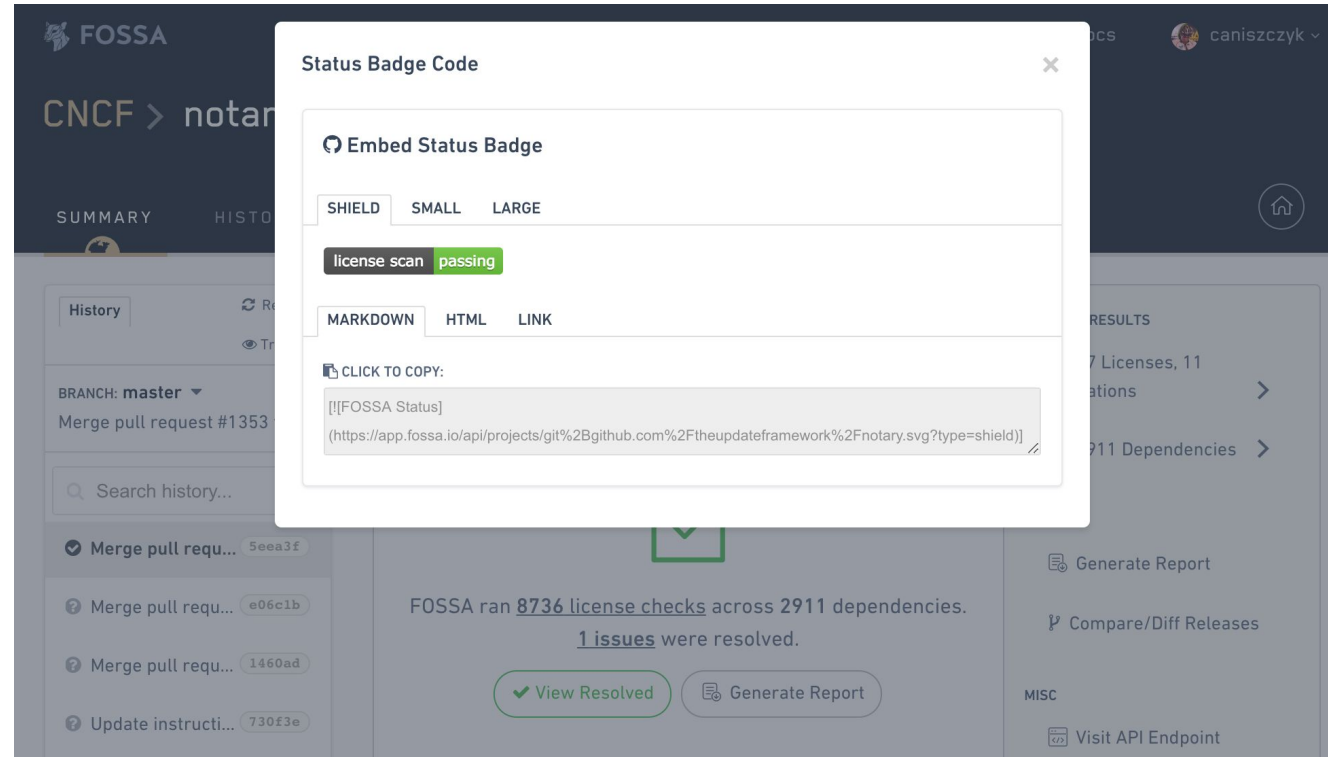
FOSSA

ocs

caniszczyk

CNCF > notar

SUMMARY HISTO

History

Re

Tr

BRANCH: master

Merge pull request #1353

Search history...

Merge pull requ... 5eea3f

Merge pull requ... e06c1b

Merge pull requ... 1460ad

Update instructi... 730f3e

Status Badge Code

×

Embed Status Badge

SHIELD SMALL LARGE

license scan passing

MARKDOWN HTML LINK

CLICK TO COPY:

[![FOSSA Status](https://app.fossa.io/api/projects/git%2Bgithub.com%2Ftheupdateframework%2Fnotary.svg?type=shield)]

FOSSA ran 8736 license checks across 2911 dependencies. 1 issues were resolved.

View Resolved

Generate Report

RESULTS

7 Licenses, 11 ations

911 Dependencies

Generate Report

Compare/Diff Releases

MISC

Visit API Endpoint